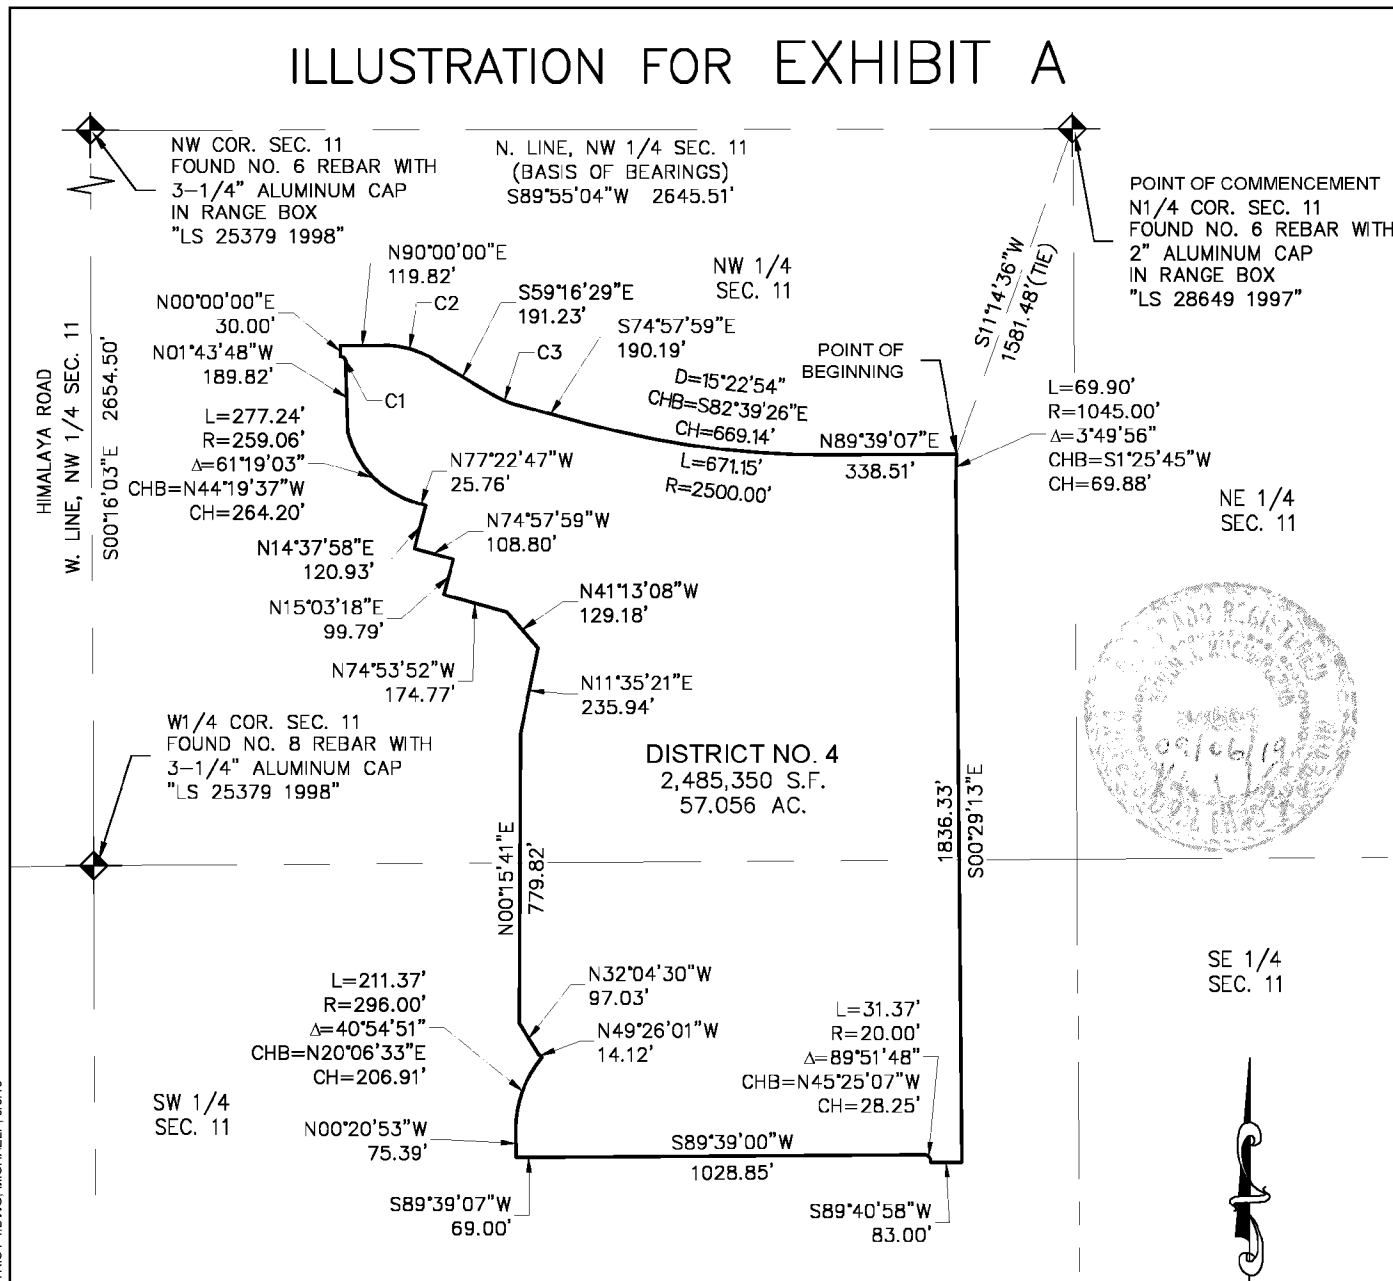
ILLUSTRATION FOR EXHIBIT A

NW COR. SEC. 11
FOUND NO. 6 REBAR WITH
3-1/4" ALUMINUM CAP
IN RANGE BOX
"LS 25379 1998"

N. LINE, NW 1/4 SEC. 11
(BASIS OF BEARINGS)
S89°55'04"W 2645.51'

POINT OF COMMENCEMENT
N1/4 COR. SEC. 11
FOUND NO. 6 REBAR WITH
2" ALUMINUM CAP
IN RANGE BOX
"LS 28649 1997"

S11°14'36"W
1581.48'(TIE)

N90°00'00"E
119.82'

NW 1/4
SEC. 11

N00°00'00"E
30.00'

C2

S59°16'29"E
191.23'

S74°57'59"E
190.19'

N01°43'48"W
189.82'

C3

POINT OF
BEGINNING

C1

D=15°22'54"
CHB=S82°39'26"E
CH=669.14'
L=671.15'
R=2500.00'

N89°39'07"E
338.51'

L=69.90'
R=1045.00'
Δ=3°49'56"
CHB=S1°25'45"W
CH=69.88'

HIMALAYA ROAD
W. LINE, NW 1/4 SEC. 11
S00°16'03"E 2654.50'

L=277.24'
R=259.06'
Δ=61°19'03"
CHB=N44°19'37"W
CH=264.20'

N77°22'47"W
25.76'

N74°57'59"W
108.80'

NE 1/4
SEC. 11

N14°37'58"E
120.93'

N15°03'18"E
99.79'

N41°13'08"W
129.18'

N74°53'52"W
174.77'

N11°35'21"E
235.94'

W1/4 COR. SEC. 11
FOUND NO. 8 REBAR WITH
3-1/4" ALUMINUM CAP
"LS 25379 1998"

DISTRICT NO. 4
2,485,350 S.F.
57.056 AC.

1836.33'
S00°29'13"E

N00°15'41"E
779.82'

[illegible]
09/06/19

L=211.37'
R=296.00'
Δ=40°54'51"
CHB=N20°06'33"E
CH=206.91'

N32°04'30"W
97.03'

N49°26'01"W
14.12'

SE 1/4
SEC. 11

L=31.37'
R=20.00'
Δ=89°51'48"
CHB=N45°25'07"W
CH=28.25'

SW 1/4
SEC. 11

N00°20'53"W
75.39'

S89°39'00"W
1028.85'

S89°39'07"W
69.00'

S89°40'58"W
83.00'